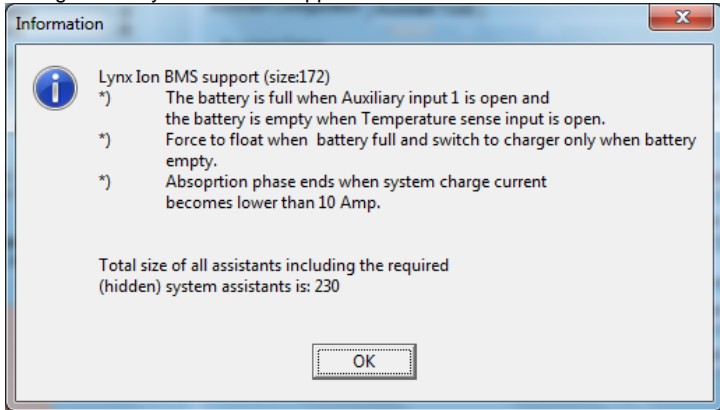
Information

Lynx Ion BMS support (size:172)
*) The battery is full when Auxiliary input 1 is open and the battery is empty when Temperature sense input is open.
*) Force to float when battery full and switch to charger only when battery empty.
*) Absoprtion phase ends when system charge current becomes lower than 10 Amp.

Total size of all assistants including the required (hidden) system assistants is: 230

OK